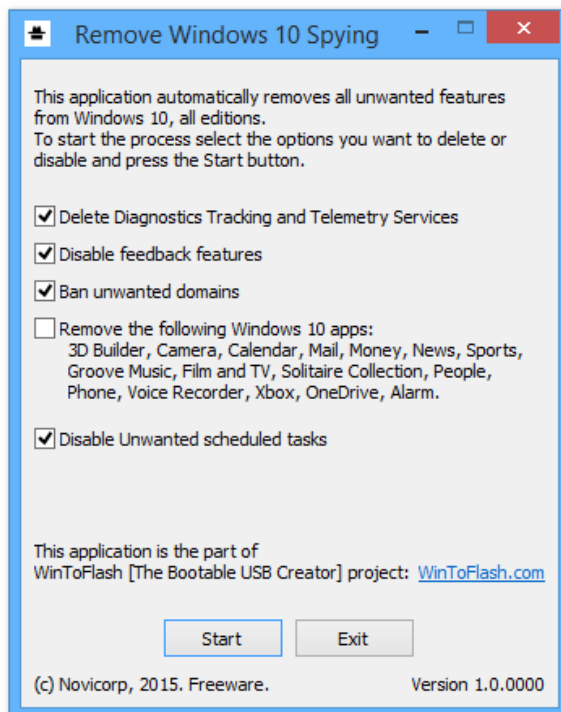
Remove Windows 10 Spying

This application automatically removes all unwanted features from Windows 10, all editions.
To start the process select the options you want to delete or disable and press the Start button.

Delete Diagnostics Tracking and Telemetry Services

Disable feedback features

Ban unwanted domains

Remove the following Windows 10 apps:
3D Builder, Camera, Calendar, Mail, Money, News, Sports, Groove Music, Film and TV, Solitaire Collection, People, Phone, Voice Recorder, Xbox, OneDrive, Alarm.

Disable Unwanted scheduled tasks

This application is the part of
WinToFlash [The Bootable USB Creator] project: WinToFlash.com

Start

Exit

(c) Novicorp, 2015. Freeware.

Version 1.0.0000